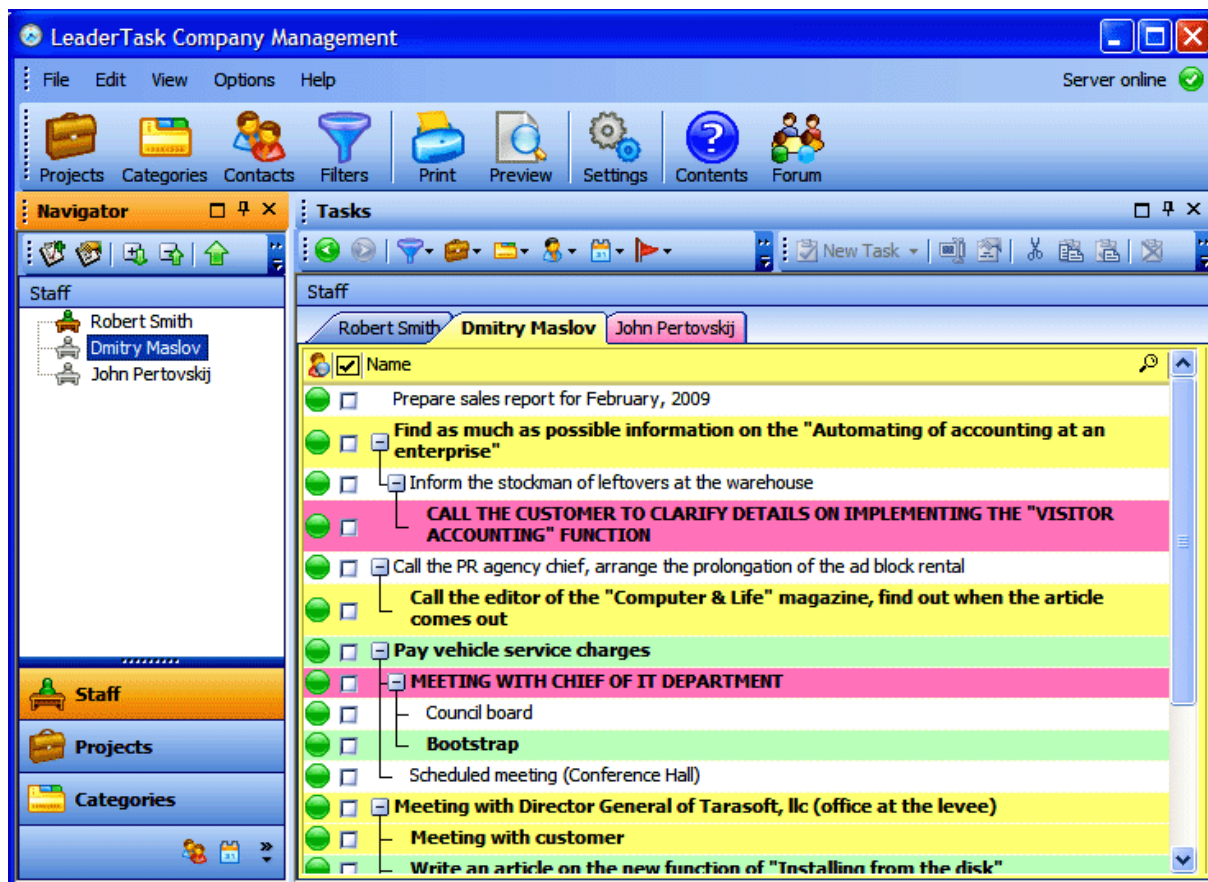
LeaderTask Company Management

File Edit View Options Help

Server online

Projects Categories Contacts Filters Print Preview Settings Contents Forum

Navigator

Staff

Robert Smith
Dmitry Maslov
John Pertovskij

Staff
Projects
Categories

Tasks

New Task

Staff

Robert Smith | Dmitry Maslov | John Pertovskij

Name

Prepare sales report for February, 2009
Find as much as possible information on the "Automating of accounting at an enterprise"
Inform the stockman of leftovers at the warehouse
CALL THE CUSTOMER TO CLARIFY DETAILS ON IMPLEMENTING THE "VISITOR ACCOUNTING" FUNCTION
Call the PR agency chief, arrange the prolongation of the ad block rental
Call the editor of the "Computer & Life" magazine, find out when the article comes out
Pay vehicle service charges
MEETING WITH CHIEF OF IT DEPARTMENT
Council board
Bootstrap
Scheduled meeting (Conference Hall)
Meeting with Director General of Tarasoft, llc (office at the levee)
Meeting with customer
Write an article on the new function of "Installing from the disk"